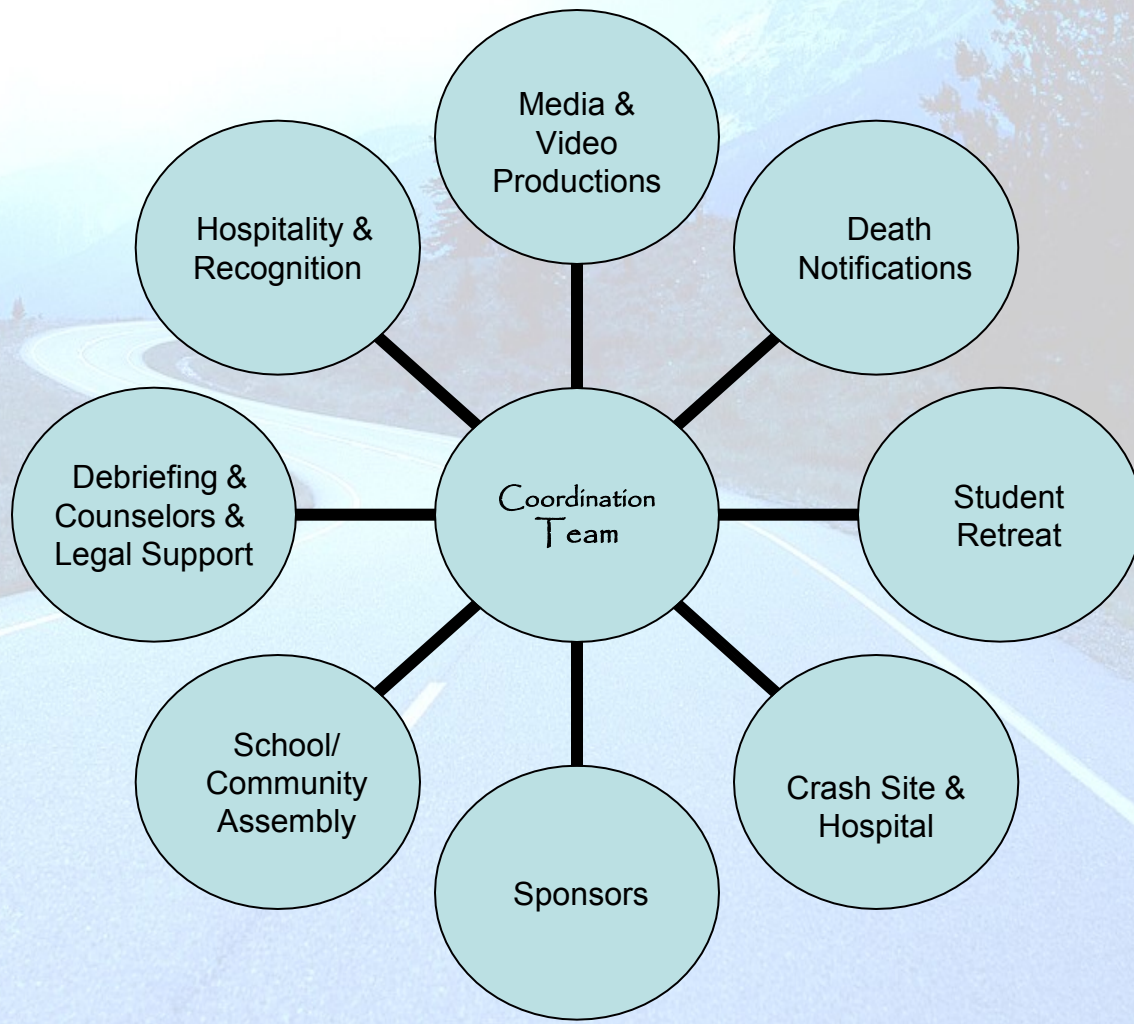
Media & Video Productions

Hospitality & Recognition

Death Notifications

Debriefing & Counselors & Legal Support

Coordination Team

Student Retreat

School/ Community Assembly

Crash Site & Hospital

Sponsors